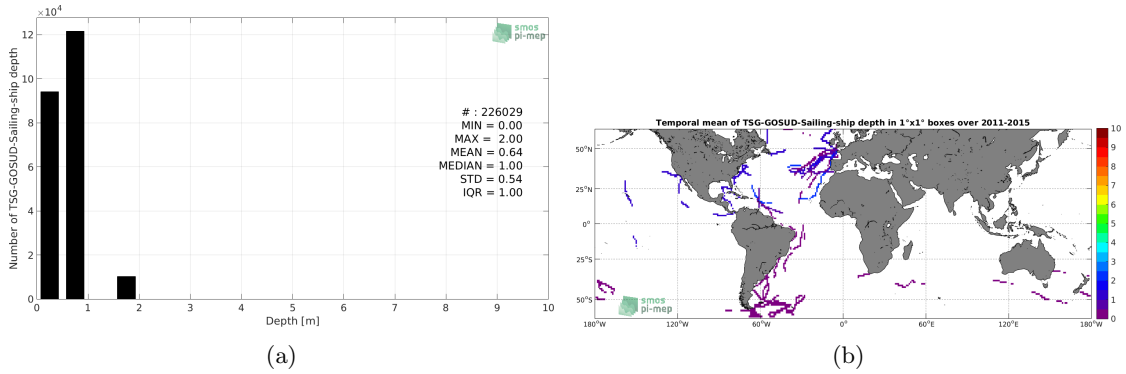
$\times10^4$
12
10
8
6
4
2
0
Number of TSG-GOSUD-Sailing-ship depth
smos pi-mep
# : 226029
MIN = 0.00
MAX = 2.00
MEAN = 0.64
MEDIAN = 1.00
STD = 0.54
IQR = 1.00
0 1 2 3 4 5 6 7 8 9 10
Depth [m]
(a)

Temporal mean of TSG-GOSUD-Sailing-ship depth in 1°x1° boxes over 2011-2015
50°N
25°N
0°
25°S
50°S
180°W 120°W 60°W 0° 60°E 120°E 180°W
smos pi-mep
10
9
8
7
6
5
4
3
2
1
0
(b)